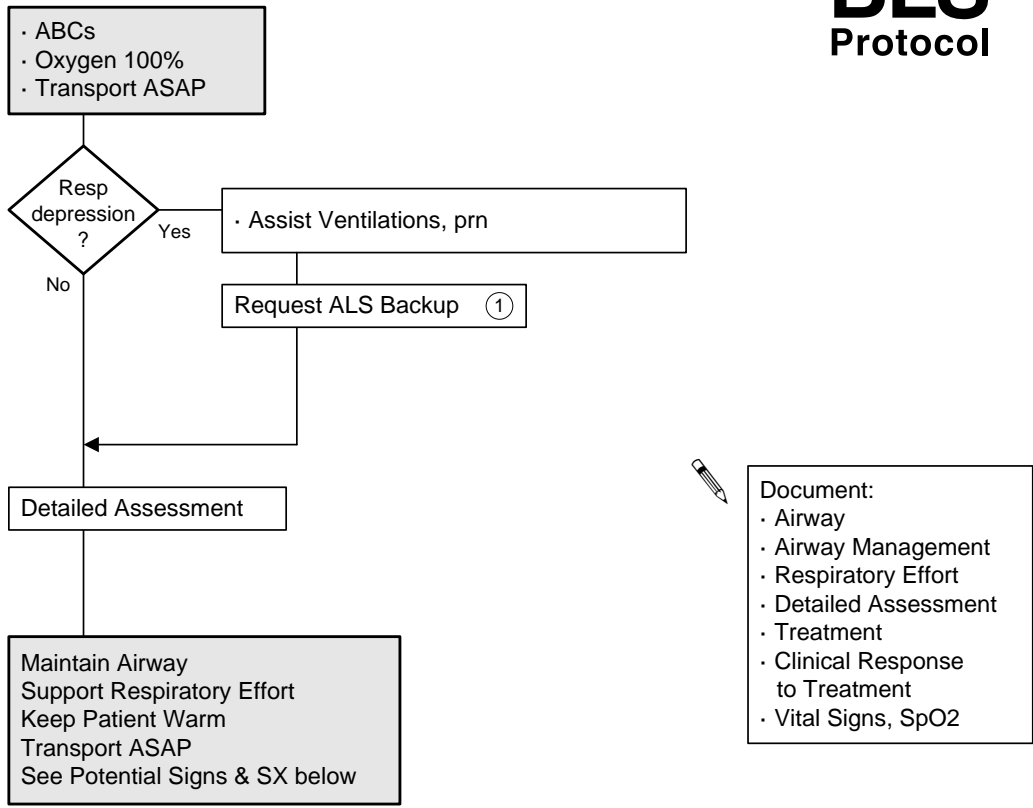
BLS
Protocol

· ABCs
· Oxygen 100%
· Transport ASAP

Resp depression ?

Yes

· Assist Ventilations, prn

No

Request ALS Backup ①

Detailed Assessment

Document:
· Airway
· Airway Management
· Respiratory Effort
· Detailed Assessment
· Treatment
· Clinical Response to Treatment
· Vital Signs, SpO2

Maintain Airway
Support Respiratory Effort
Keep Patient Warm
Transport ASAP
See Potential Signs & SX below